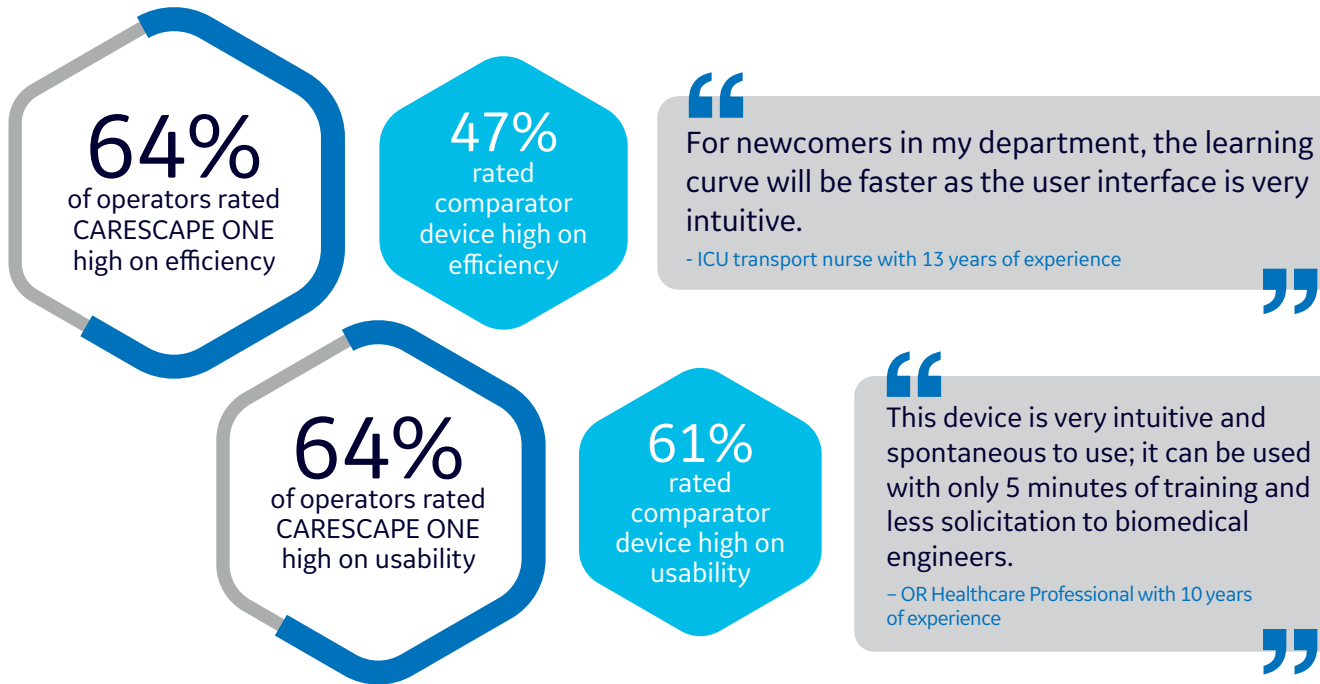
64%
of operators rated CARESCAPE ONE high on efficiency

47%
rated comparator device high on efficiency

“
For newcomers in my department, the learning curve will be faster as the user interface is very intuitive.
- ICU transport nurse with 13 years of experience
”

64%
of operators rated CARESCAPE ONE high on usability

61%
rated comparator device high on usability

“
This device is very intuitive and spontaneous to use; it can be used with only 5 minutes of training and less solicitation to biomedical engineers.
– OR Healthcare Professional with 10 years of experience
”